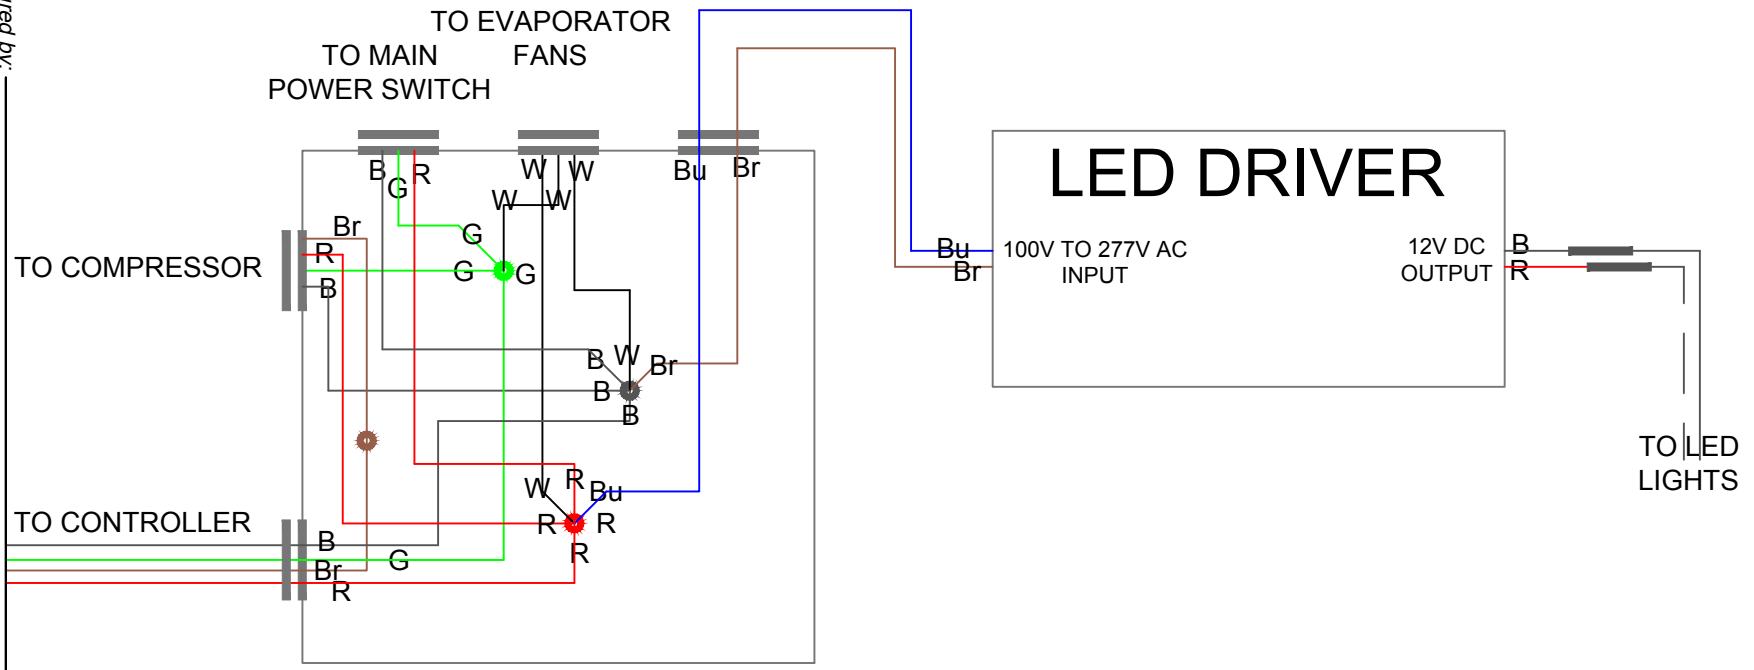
red by:

TO EVAPORATOR FANS

TO MAIN POWER SWITCH

B G R

W W

W W

Bu Br

LED DRIVER

TO COMPRESSOR

Br
R
B

G
G G

Bu
Br

100V TO 277V AC INPUT

12V DC OUTPUT

B
R

B W Br
B
B

TO LED LIGHTS

W R Bu
R R
R

TO CONTROLLER

B
Br
R
G